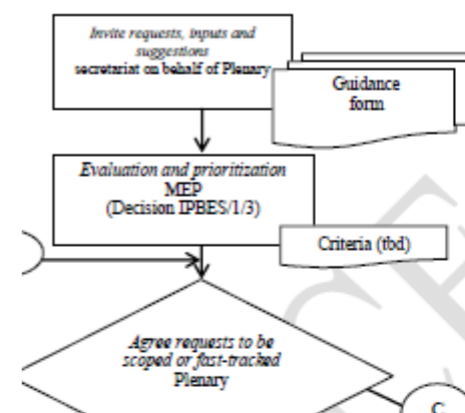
Invite requests, inputs and suggestions
secretariat on behalf of Plenary

Guidance form

Evaluation and prioritization
MEP
(Decision IPBES/1/3)

Criteria (tbd)

Agree requests to be scoped or fast-tracked
Plenary

C